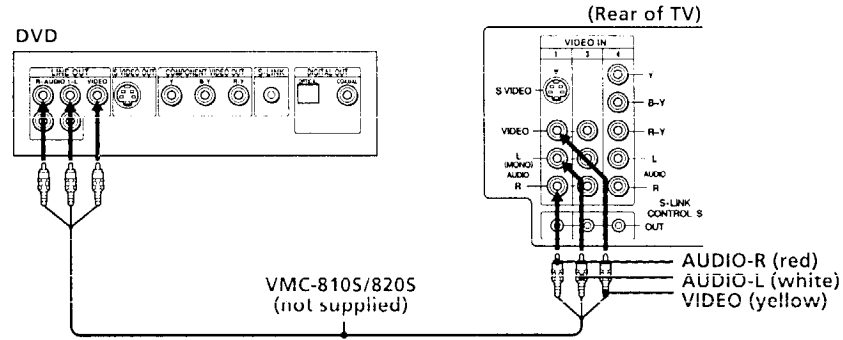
DVD

(Rear of TV)

LINE OUT
R-AUDIO 1-L VIDEO
VIDEO OUT
COMPONENT VIDEO OUT
Y B-Y R-Y
S LINK
DIGITAL OUT
OPTICAL COAXIAL

VIDEO IN
1 3 4
S VIDEO
VIDEO
L (MONO) AUDIO
R
Y
B–Y
R–Y
L
AUDIO
R
S-LINK
CONTROL S
OUT

VMC-810S/820S
(not supplied)

AUDIO-R (red)
AUDIO-L (white)
VIDEO (yellow)